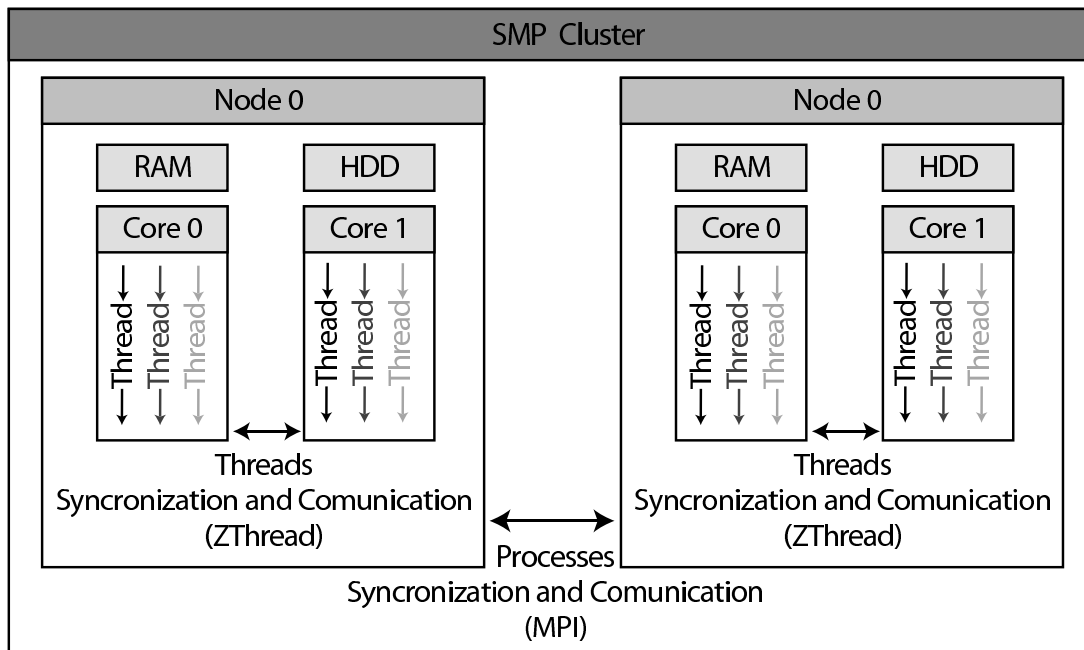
SMP Cluster

Node 0

RAM

HDD

Core 0

Thread Thread Thread

Core 1

Thread Thread Thread

Threads
Syncronization and Comunication
(ZThread)

Node 0

RAM

HDD

Core 0

Thread Thread Thread

Core 1

Thread Thread Thread

Threads
Syncronization and Comunication
(ZThread)

Processes
Syncronization and Comunication
(MPI)